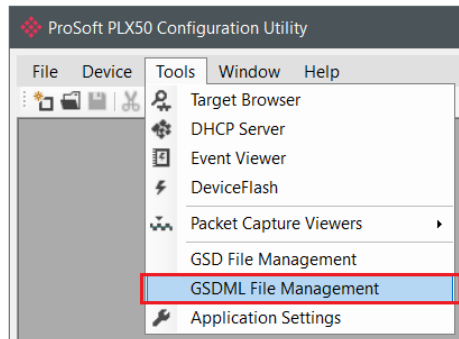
ProSoft PLX50 Configuration Utility

File Device Tools Window Help

Target Browser
DHCP Server
Event Viewer
DeviceFlash
Packet Capture Viewers
GSD File Management
GSDML File Management
Application Settings